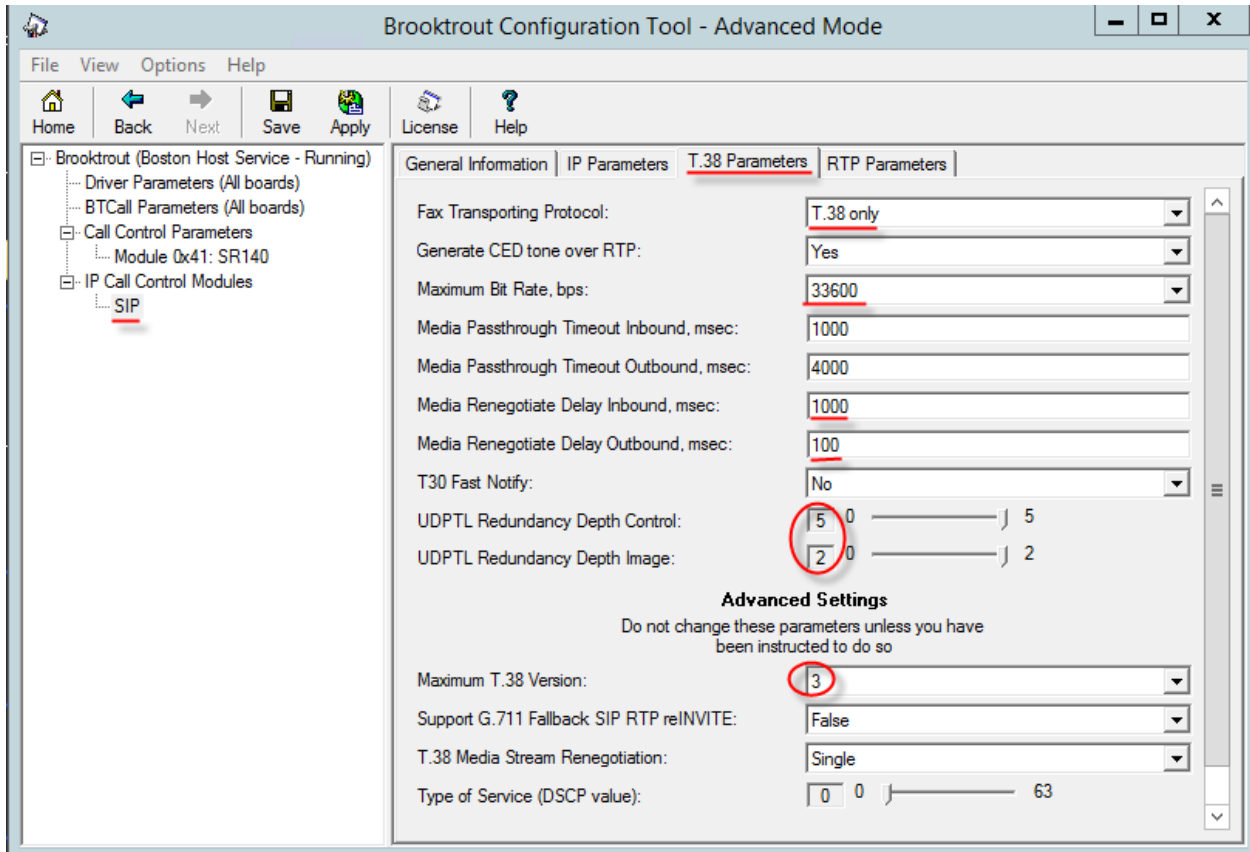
Brooktrout Configuration Tool - Advanced Mode

File View Options Help

Home Back Next Save Apply License Help

Brooktrout (Boston Host Service - Running)
Driver Parameters (All boards)
BTCall Parameters (All boards)
Call Control Parameters
Module 0x41: SR140
IP Call Control Modules
SIP

General Information | IP Parameters | T.38 Parameters | RTP Parameters

Fax Transporting Protocol: T.38 only
Generate CED tone over RTP: Yes
Maximum Bit Rate, bps: 33600
Media Passthrough Timeout Inbound, msec: 1000
Media Passthrough Timeout Outbound, msec: 4000
Media Renegotiate Delay Inbound, msec: 1000
Media Renegotiate Delay Outbound, msec: 100
T30 Fast Notify: No
UDPTL Redundancy Depth Control: 5 0 5
UDPTL Redundancy Depth Image: 2 0 2

Advanced Settings
Do not change these parameters unless you have been instructed to do so

Maximum T.38 Version: 3
Support G.711 Fallback SIP RTP reINVITE: False
T.38 Media Stream Renegotiation: Single
Type of Service (DSCP value): 0 0 63